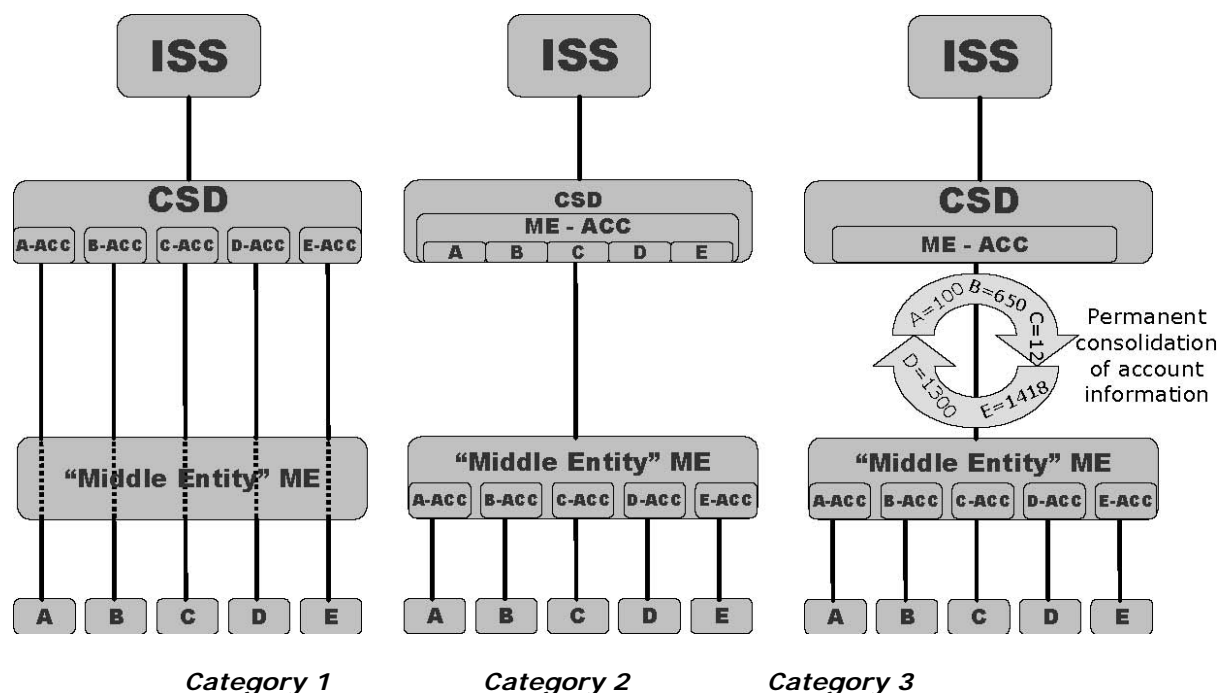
ISS

CSD

A-ACC B-ACC C-ACC D-ACC E-ACC

"Middle Entity" ME

A B C D E

Category 1

ISS

CSD

ME - ACC

A B C D E

"Middle Entity" ME

A-ACC B-ACC C-ACC D-ACC E-ACC

A B C D E

Category 2

ISS

CSD

ME - ACC

A=100 B=650 C=12 E=1418 D=1300

Permanent consolidation of account information

"Middle Entity" ME

A-ACC B-ACC C-ACC D-ACC E-ACC

A B C D E

Category 3